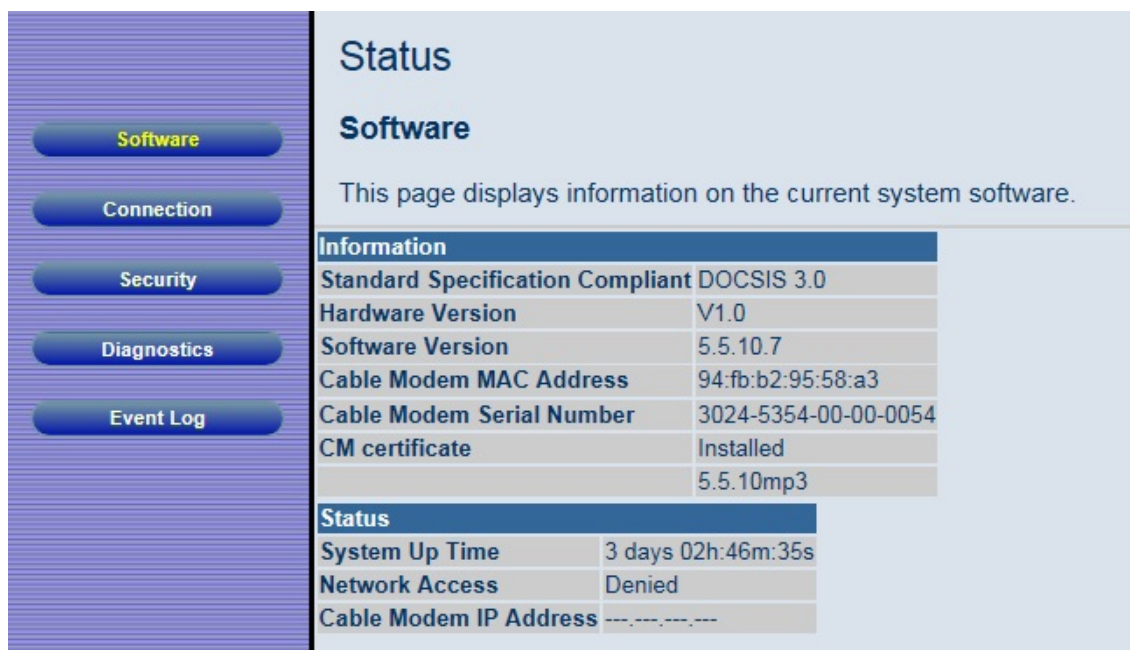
Software

Connection

Security

Diagnostics

Event Log

Status

Software

This page displays information on the current system software.

| Information | |
|---|---|
| Standard Specification Compliant | DOCSIS 3.0 |
| Hardware Version | V1.0 |
| Software Version | 5.5.10.7 |
| Cable Modem MAC Address | 94:fb:b2:95:58:a3 |
| Cable Modem Serial Number | 3024-5354-00-00-0054 |
| CM certificate | Installed |
| | 5.5.10mp3 |

| Status | |
|---|---|
| System Up Time | 3 days 02h:46m:35s |
| Network Access | Denied |
| Cable Modem IP Address | ---.---.---.--- |